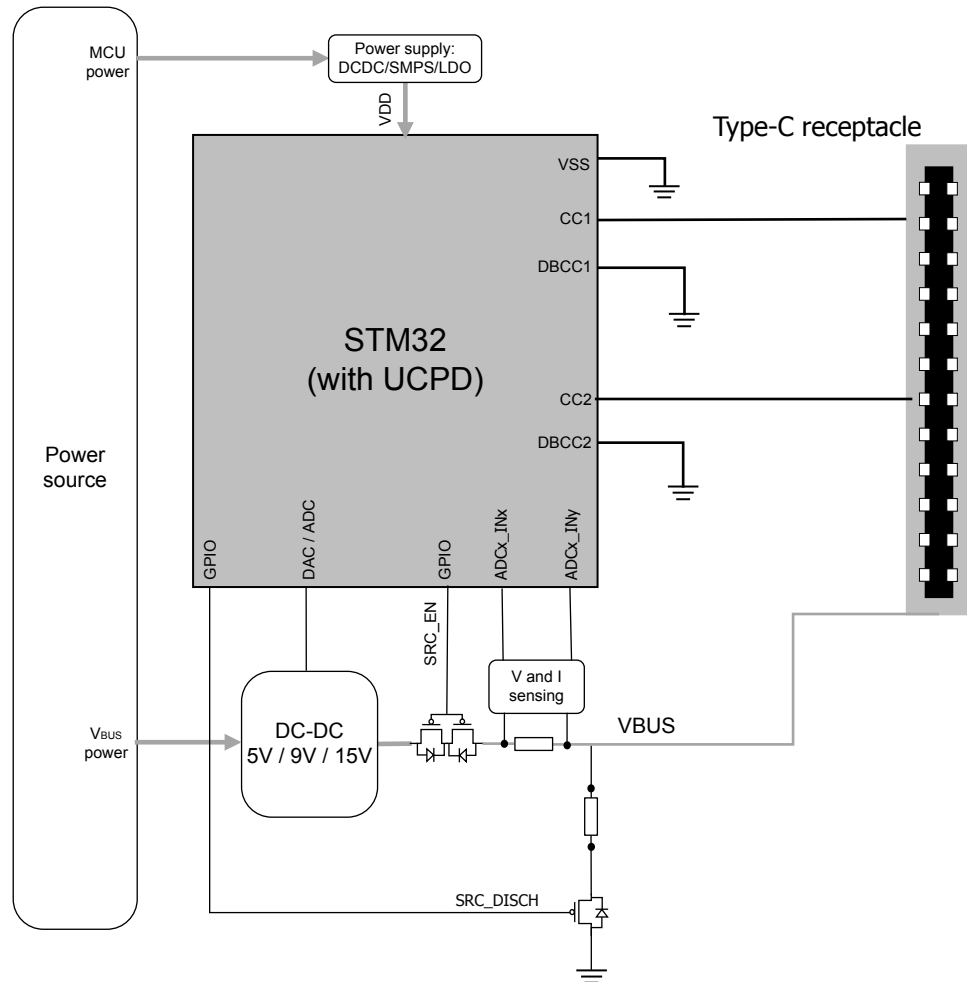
MCU power

Power supply: DCDC/SMPS/LDO

VDD

Type-C receptacle

VSS

CC1

DBCC1

STM32 (with UCPD)

CC2

DBCC2

Power source

GPIO

DAC / ADC

GPIO

ADCx_INx

ADCx_INy

SRC_EN

V and I sensing

VBUS

$V_{BUS}$ power

DC-DC 5V / 9V / 15V

SRC_DISCH